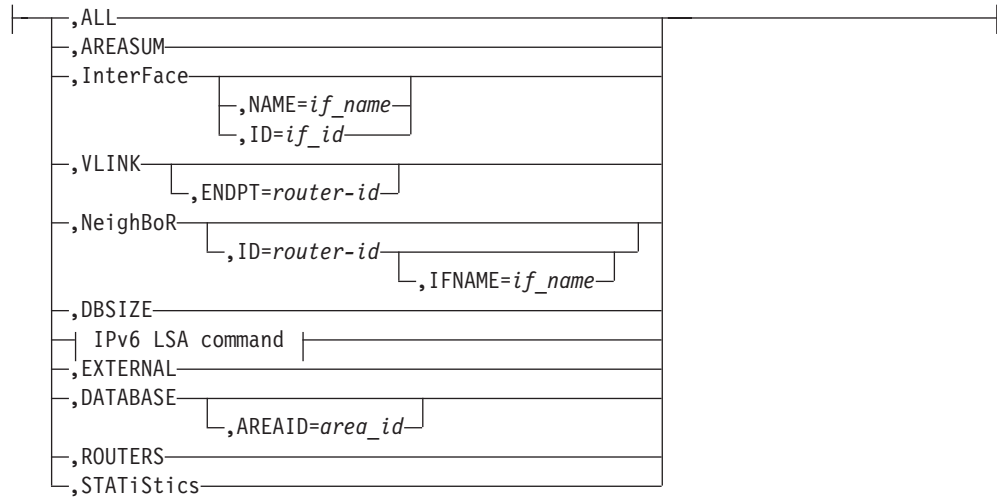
,ALL
,AREASUM
,InterFace
,NAME=*if_name*
,ID=*if_id*
,VLINK
,ENDPT=*router-id*
,NeighBoR
,ID=*router-id*
,IFNAME=*if_name*
,DBSIZE
IPv6 LSA command
,EXTERNAL
,DATABASE
,AREAID=*area_id*
,ROUTERS
,STATiStics